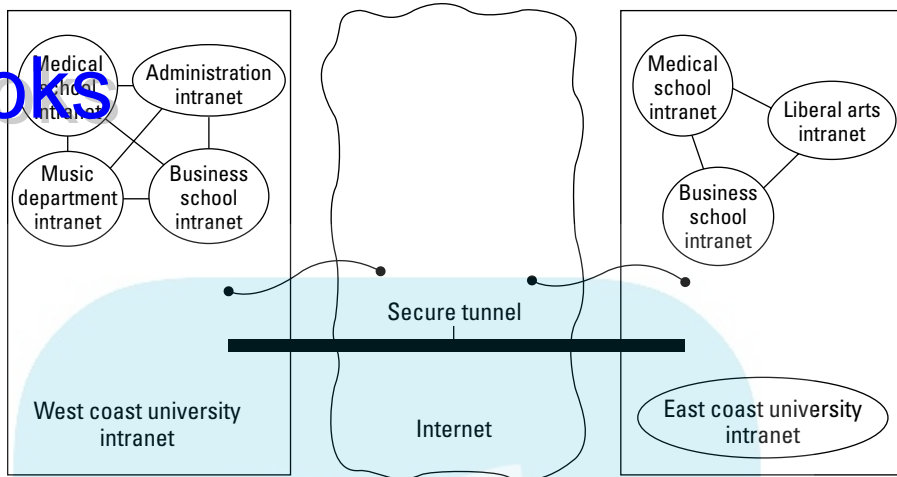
oks

Medical school intranet

Administration intranet

Music department intranet

Business school intranet

Medical school intranet

Liberal arts intranet

Business school intranet

Secure tunnel

West coast university intranet

Internet

East coast university intranet